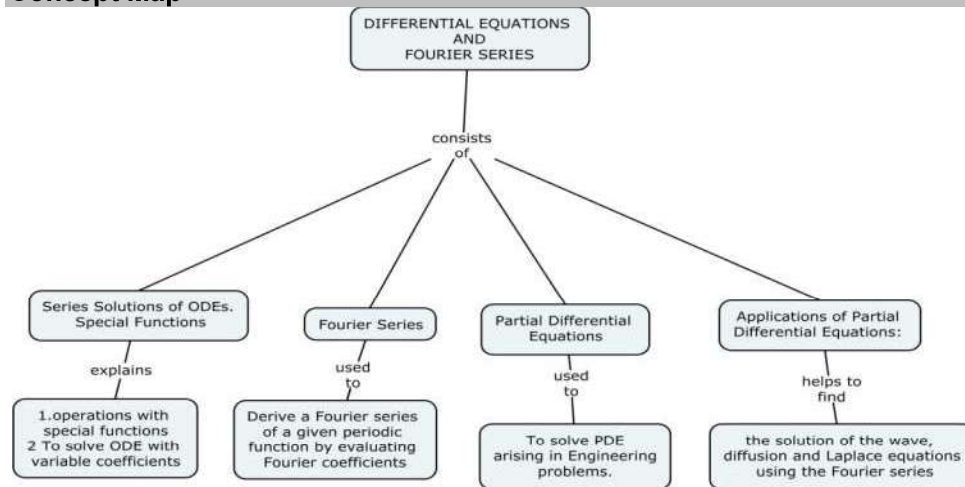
Concept Map

DIFFERENTIAL EQUATIONS AND FOURIER SERIES

consists of

Series Solutions of ODEs. Special Functions

explains

1.operations with special functions
2 To solve ODE with variable coefficients

Fourier Series

used to

Derive a Fourier series of a given periodic function by evaluating Fourier coefficients

Partial Differential Equations

used to

To solve PDE arising in Engineering problems.

Applications of Partial Differential Equations:

helps to find

the solution of the wave, diffusion and Laplace equations using the Fourier series